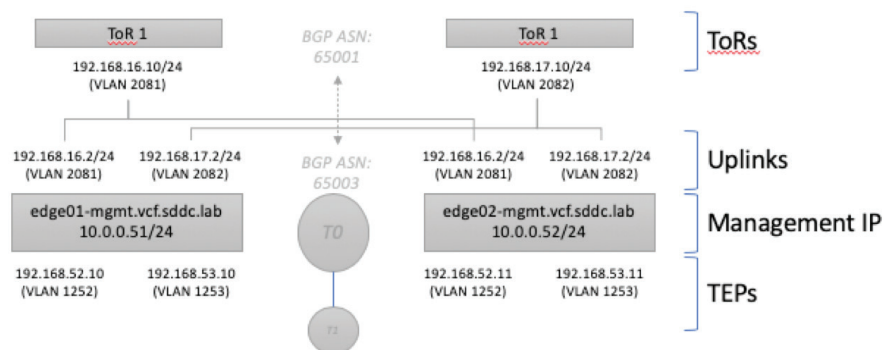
ToR 1

192.168.16.10/24
(VLAN 2081)

BGP ASN:
65001

ToR 1

192.168.17.10/24
(VLAN 2082)

ToRs

192.168.16.2/24
(VLAN 2081)

192.168.17.2/24
(VLAN 2082)

BGP ASN:
65003

192.168.16.2/24
(VLAN 2081)

192.168.17.2/24
(VLAN 2082)

Uplinks

edge01-mgmt.vcf.sddc.lab
10.0.0.51/24

T0

edge02-mgmt.vcf.sddc.lab
10.0.0.52/24

Management IP

192.168.52.10
(VLAN 1252)

192.168.53.10
(VLAN 1253)

192.168.52.11
(VLAN 1252)

192.168.53.11
(VLAN 1253)

TEPs

T1